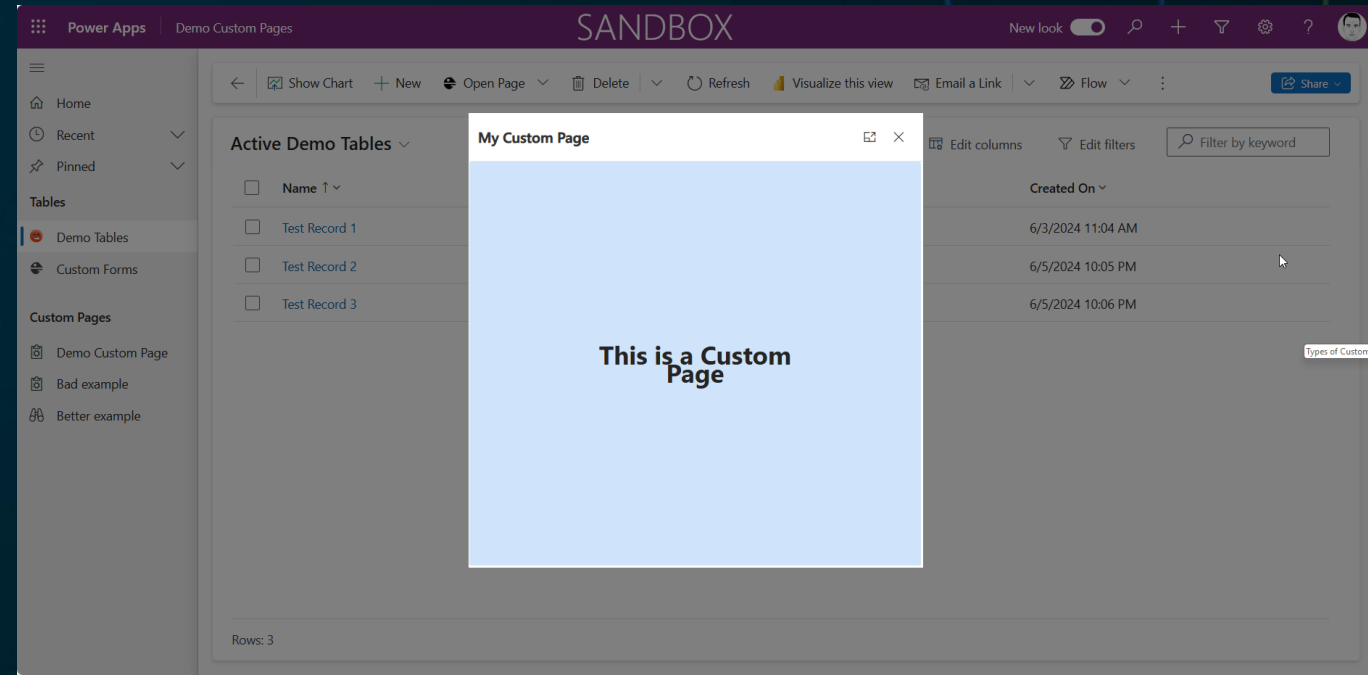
Power Apps | Demo Custom Pages

SANDBOX

New look

Home
Recent
Pinned

Tables
Demo Tables
Custom Forms

Custom Pages
Demo Custom Page
Bad example
Better example

Show Chart | New | Open Page | Delete | Refresh | Visualize this view | Email a Link | Flow

Share

Active Demo Tables

Edit columns | Edit filters | Filter by keyword

| Name ↑ | Created On |
|---|---|
| Test Record 1 | 6/3/2024 11:04 AM |
| Test Record 2 | 6/5/2024 10:05 PM |
| Test Record 3 | 6/5/2024 10:06 PM |

Rows: 3

Types of Custom

My Custom Page

This is a Custom Page